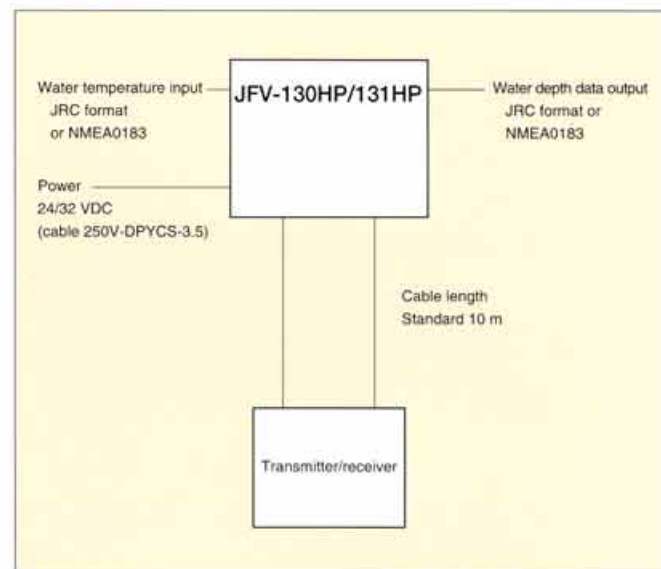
Water temperature input
JRC format
or NMEA0183

JFV-130HP/131HP

Water depth data output
JRC format or
NMEA0183

Power
24/32 VDC
(cable 250V-DPYCS-3.5)

Cable length
Standard 10 m

Transmitter/receiver